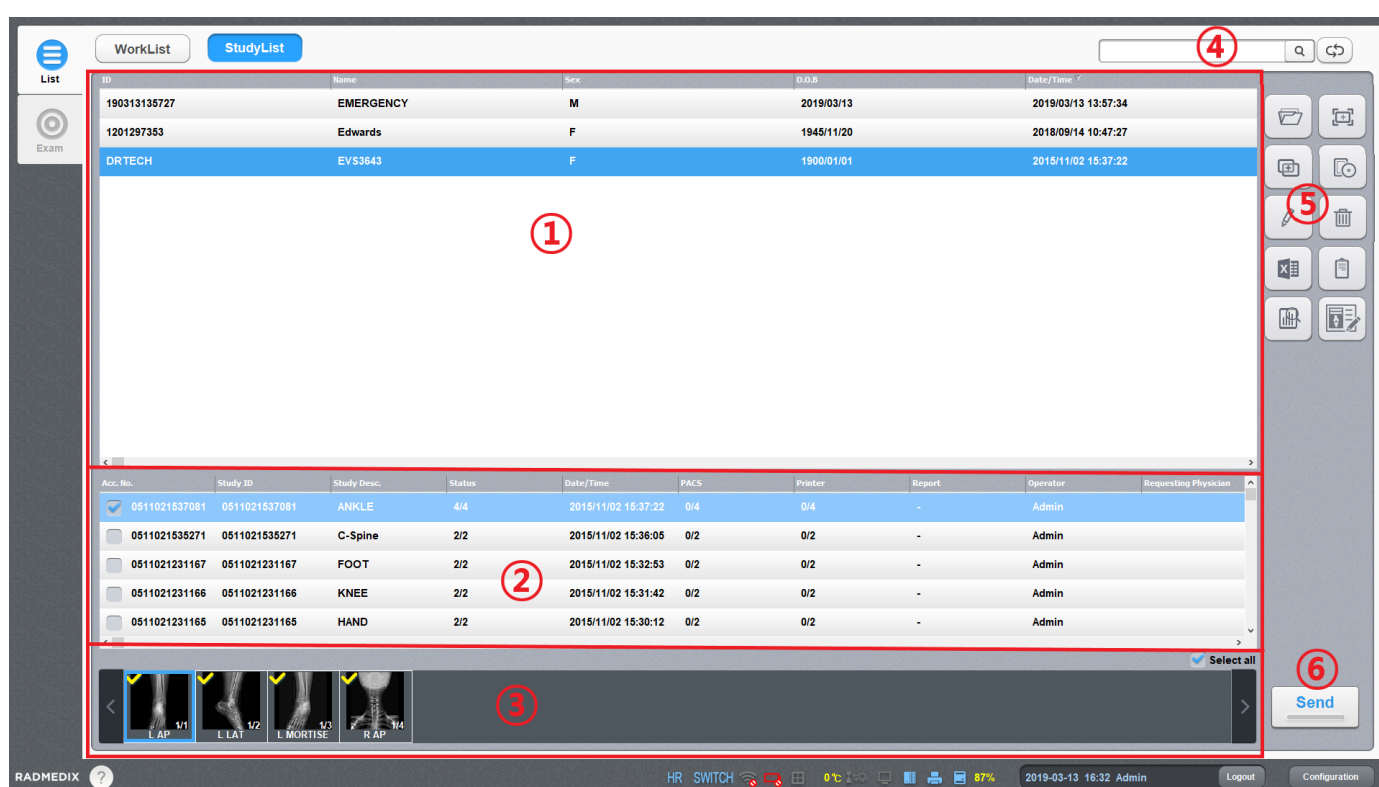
List

Exam

WorkList StudyList

④

| ID | Name | Sex | D.O.B | Date/Time |
|---|---|---|---|---|
| 190313135727 | EMERGENCY | M | 2019/03/13 | 2019/03/13 13:57:34 |
| 1201297353 | Edwards | F | 1945/11/20 | 2018/09/14 10:47:27 |
| DRTECH | EVS3643 | F | 1900/01/01 | 2015/11/02 15:37:22 |

①

⑤

| Acc. No. | Study ID | Study Desc. | Status | Date/Time | PACS | Printer | Report | Operator | Requesting Physician |
|---|---|---|---|---|---|---|---|---|---|
| 0511021537081 | 0511021537081 | ANKLE | 4/4 | 2015/11/02 15:37:22 | 0/4 | 0/4 | - | Admin | |
| 0511021535271 | 0511021535271 | C-Spine | 2/2 | 2015/11/02 15:36:05 | 0/2 | 0/2 | - | Admin | |
| 0511021231167 | 0511021231167 | FOOT | 2/2 | 2015/11/02 15:32:53 | 0/2 | 0/2 | - | Admin | |
| 0511021231166 | 0511021231166 | KNEE | 2/2 | 2015/11/02 15:31:42 | 0/2 | 0/2 | - | Admin | |
| 0511021231165 | 0511021231165 | HAND | 2/2 | 2015/11/02 15:30:12 | 0/2 | 0/2 | - | Admin | |

②

Select all

1/1 L AP
1/2 L LAT
1/3 L MORTISE
1/4 R AP

③

⑥

Send

RADMEDIX ?

HR SWITCH 0℃ 87%

2019-03-13 16:32 Admin Logout

Configuration